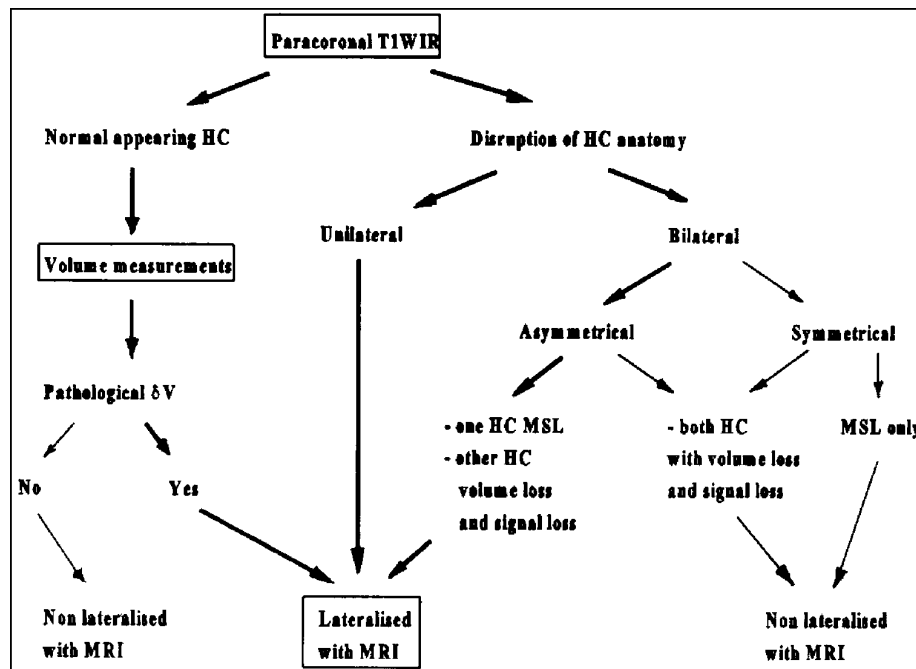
Paracoronal T1WIR

Normal appearing HC

Disruption of HC anatomy

Volume measurements

Unilateral

Bilateral

Asymmetrical

Symmetrical

Pathological $\delta$V

- one HC MSL
- other HC volume loss and signal loss

- both HC with volume loss and signal loss

MSL only

No

Yes

Non lateralised with MRI

Lateralised with MRI

Non lateralised with MRI